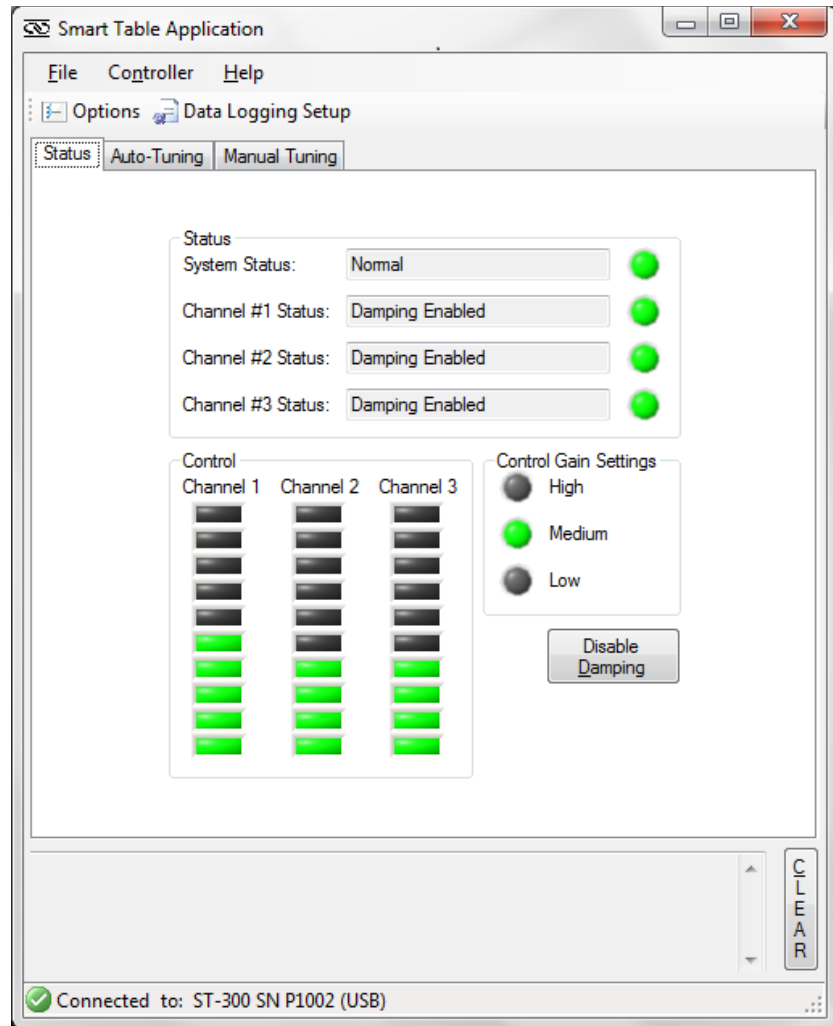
Smart Table Application

File Controller Help

Options Data Logging Setup

Status Auto-Tuning Manual Tuning

Status
System Status: Normal
Channel #1 Status: Damping Enabled
Channel #2 Status: Damping Enabled
Channel #3 Status: Damping Enabled

Control
Channel 1 Channel 2 Channel 3

Control Gain Settings
High
Medium
Low

Disable Damping

CLEAR

Connected to: ST-300 SN P1002 (USB)